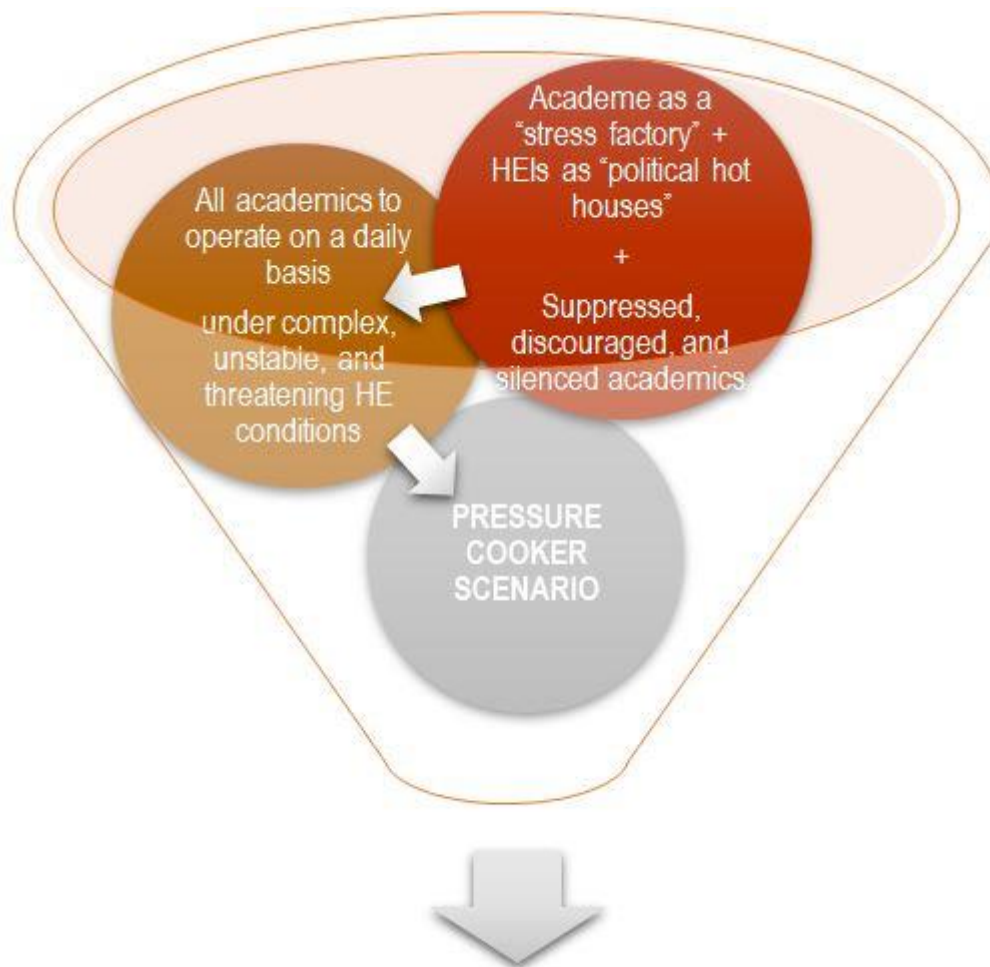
Academe as a "stress factory" + HEIs as "political hot houses"

+

Suppressed, discouraged, and silenced academics

All academics to operate on a daily basis

under complex, unstable, and threatening HE conditions

PRESSURE COOKER SCENARIO